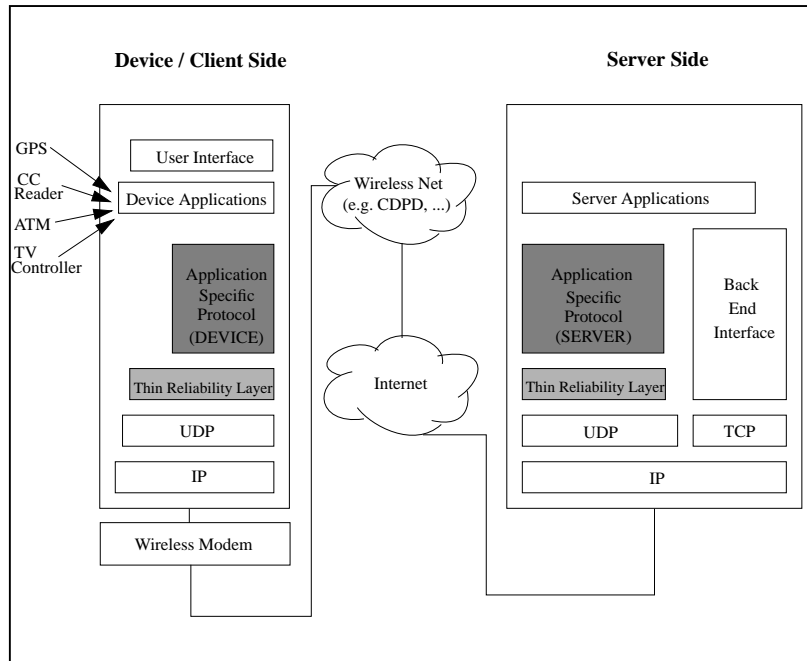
Device / Client Side

Server Side

GPS

CC Reader

ATM

TV Controller

User Interface

Device Applications

Application Specific Protocol (DEVICE)

Thin Reliability Layer

UDP

IP

Wireless Modem

Wireless Net (e.g. CDPD, ...)

Internet

Server Applications

Application Specific Protocol (SERVER)

Back End Interface

Thin Reliability Layer

UDP

TCP

IP